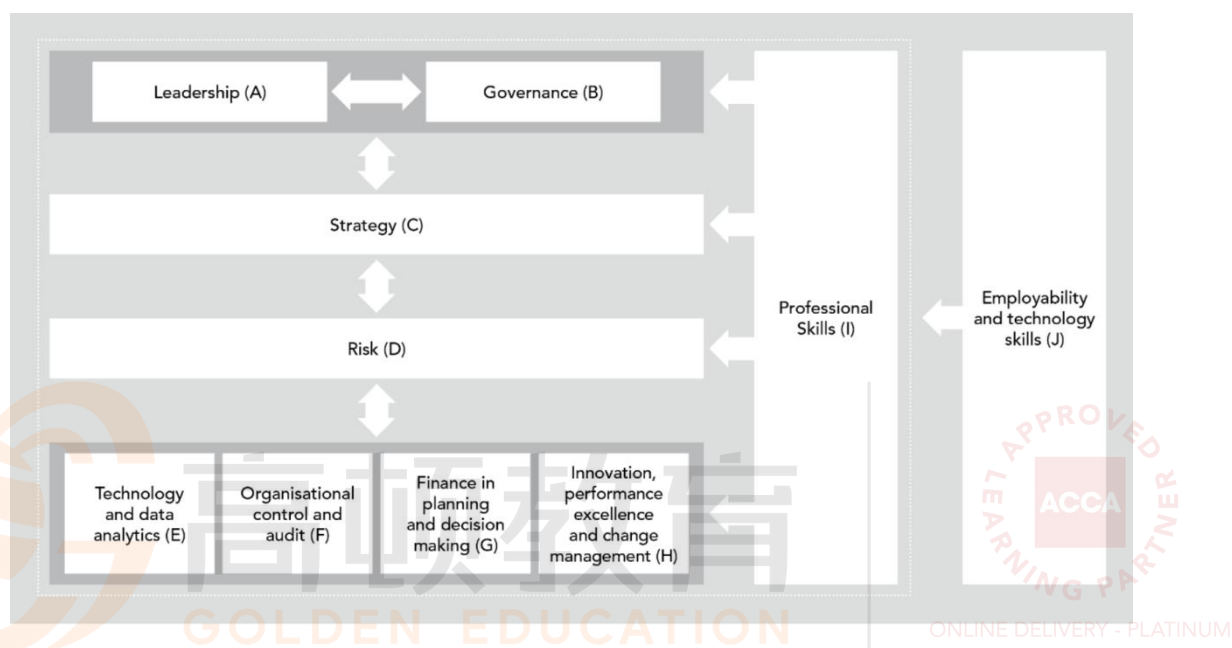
Leadership (A)

Governance (B)

Strategy (C)

Risk (D)

Technology and data analytics (E)

Organisational control and audit (F)

Finance in planning and decision making (G)

Innovation, performance excellence and change management (H)

Professional Skills (I)

Employability and technology skills (J)

高顿教育
GOLDEN EDUCATION

APPROVED LEARNING PARTNER
ACCA
ONLINE DELIVERY - PLATINUM